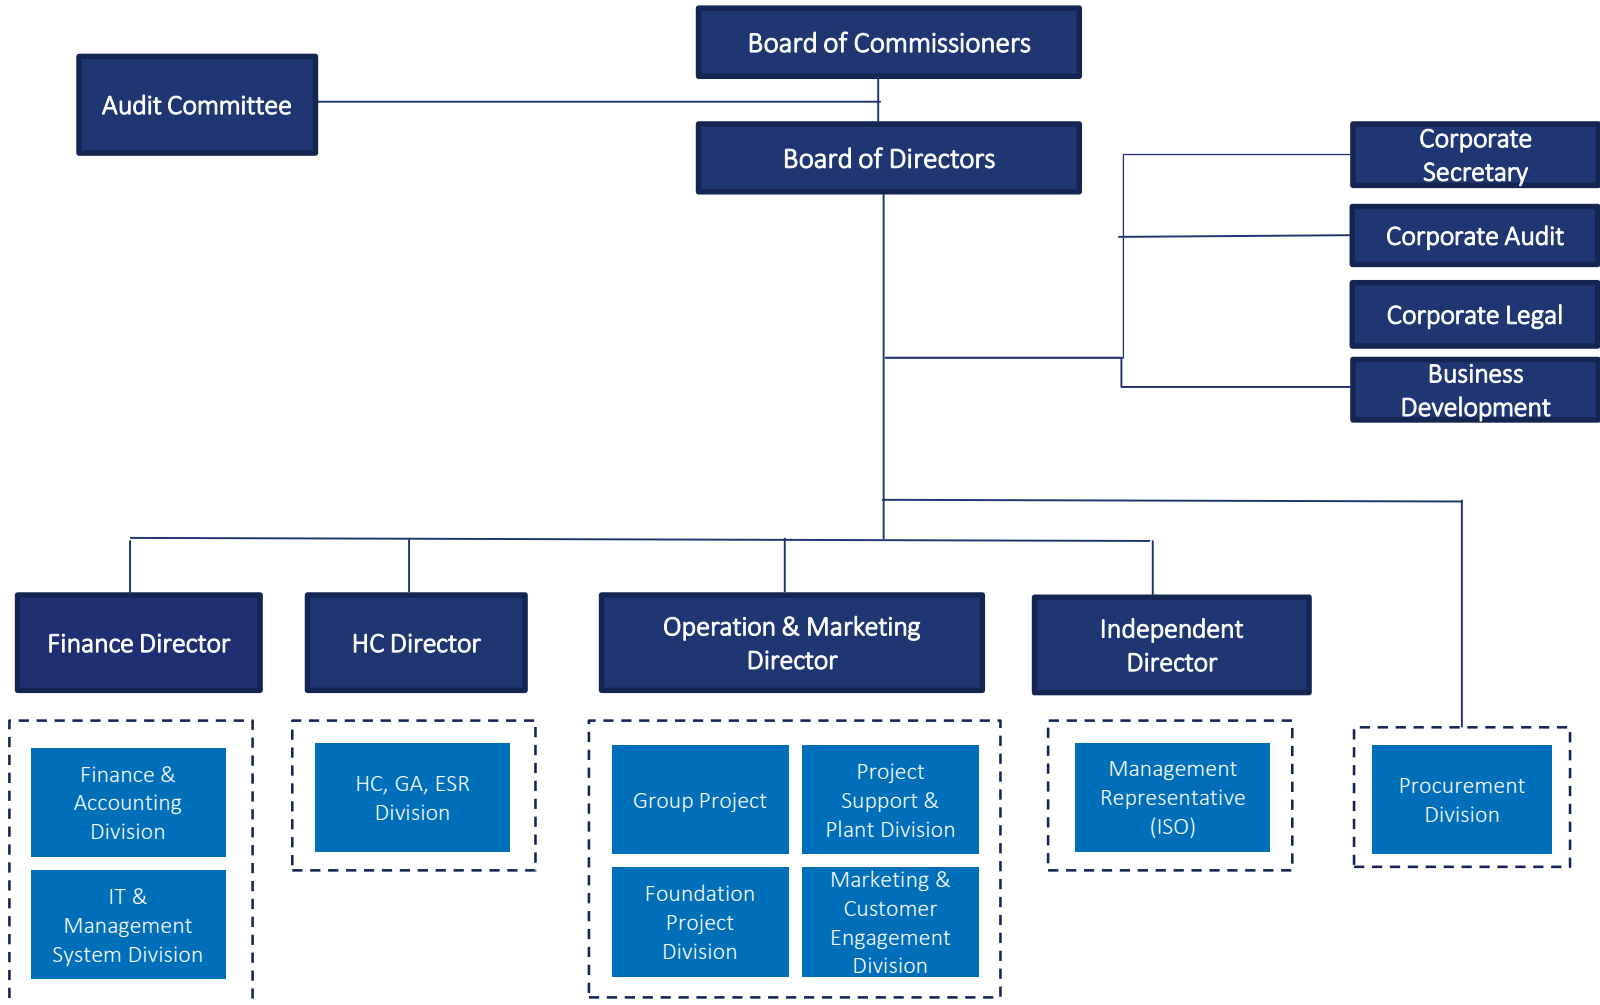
Board of Commissioners

Audit Committee

Board of Directors

Corporate Secretary

Corporate Audit

Corporate Legal

Business Development

Finance Director

HC Director

Operation & Marketing Director

Independent Director

Finance & Accounting Division

IT & Management System Division

HC, GA, ESR Division

Group Project

Project Support & Plant Division

Foundation Project Division

Marketing & Customer Engagement Division

Management Representative (ISO)

Procurement Division